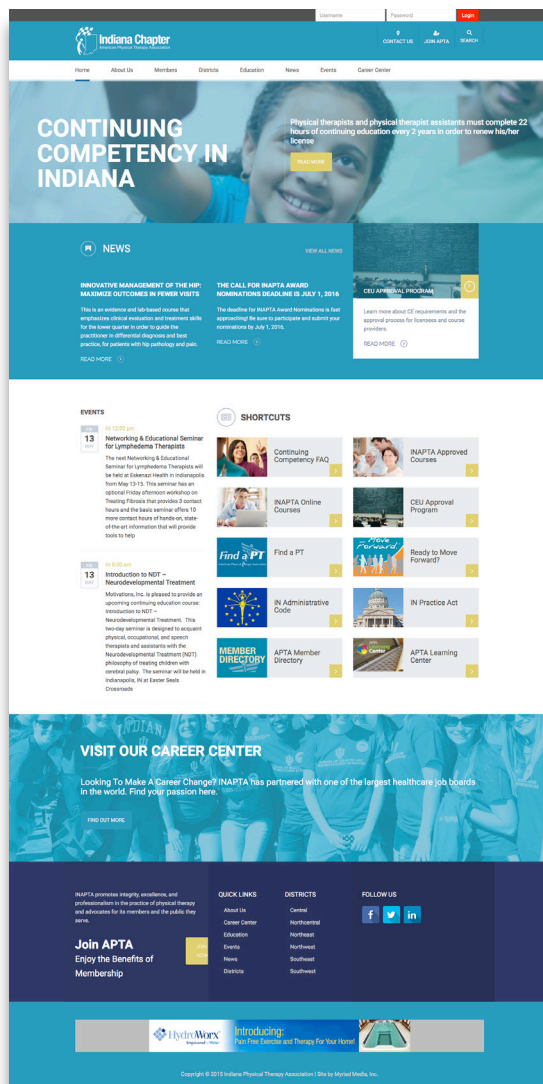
Username Password Login

Indiana Chapter
American Physical Therapy Association

CONTACT US JOIN APTA SEARCH

Home About Us Members Districts Education News Events Career Center

CONTINUING COMPETENCY IN INDIANA

Physical therapists and physical therapist assistants must complete 22 hours of continuing education every 2 years in order to renew his/her license

READ MORE

NEWS

VIEW ALL NEWS

INNOVATIVE MANAGEMENT OF THE HIP: MAXIMIZE OUTCOMES IN FEWER VISITS

This is an evidence and lab-based course that emphasizes clinical evaluation and treatment skills for the lower quarter in order to guide the practitioner in differential diagnosis and best practice, for patients with hip pathology and pain.

READ MORE

THE CALL FOR INAPTA AWARD NOMINATIONS DEADLINE IS JULY 1, 2016

The deadline for INAPTA Award Nominations is fast approaching! Be sure to participate and submit your nominations by July 1, 2016.

READ MORE

CEU APPROVAL PROGRAM

Learn more about CE requirements and the approval process for licensees and course providers.

READ MORE

EVENTS

FRI 13 MAY

At 12:00 pm

Networking & Educational Seminar for Lymphedema Therapists

The next Networking & Educational Seminar for Lymphedema Therapists will be held at Eskenazi Health in Indianapolis from May 13-13. This seminar has an optional Friday afternoon workshop on Treating Fibrosis that provides 3 contact hours and the basic seminar offers 10 more contact hours of hands-on, state-of-the art information that will provide tools to help

FRI 13 MAY

At 8:00 am

Introduction to NDT – Neurodevelopmental Treatment

Motivations, Inc. is pleased to provide an upcoming continuing education course: Introduction to NDT – Neurodevelopmental Treatment. This two-day seminar is designed to acquaint physical, occupational, and speech therapists and assistants with the Neurodevelopmental Treatment (NDT) philosophy of treating children with cerebral palsy. The seminar will be held in Indianapolis, IN at Easter Seals Crossroads

SHORTCUTS

Continuing Competency FAQ

INAPTA Approved Courses

INAPTA Online Courses

CEU Approval Program

Find a PT

Find a PT

Move Forward

Ready to Move Forward?

IN Administrative Code

IN Practice Act

MEMBER DIRECTORY

APTA Member Directory

APTA Learning Center

VISIT OUR CAREER CENTER

Looking To Make A Career Change? INAPTA has partnered with one of the largest healthcare job boards in the world. Find your passion here.

FIND OUT MORE

INAPTA promotes integrity, excellence, and professionalism in the practice of physical therapy and advocates for its members and the public they serve.

Join APTA
Enjoy the Benefits of Membership

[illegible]

QUICK LINKS
About Us
Career Center
Education
Events
News
Districts

DISTRICTS
Central
Northcentral
Northeast
Northwest
Southeast
Southwest

FOLLOW US

HydroWorx
Introducing:
Pain Free Exercise and Therapy For Your Home!

Copyright © 2015 Indiana Physical Therapy Association | Site by Myriad Media, Inc.